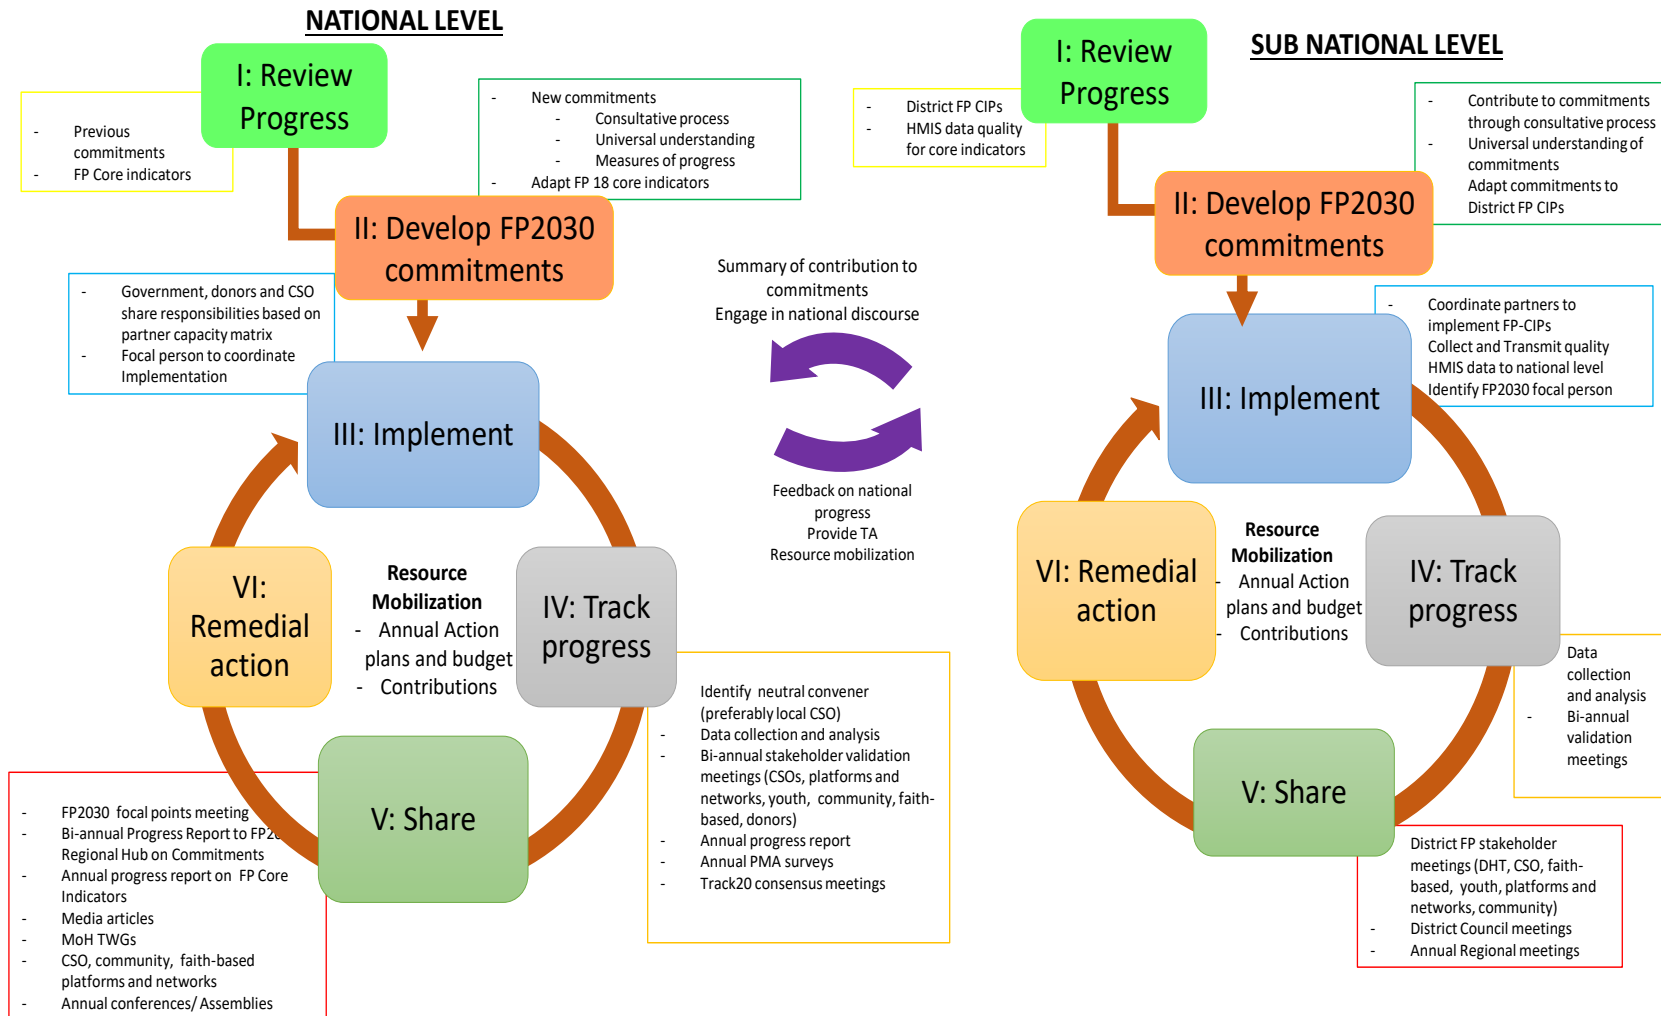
NATIONAL LEVEL

I: Review Progress

- Previous commitments
- FP Core indicators

- New commitments
  - Consultative process
  - Universal understanding
  - Measures of progress
- Adapt FP 18 core indicators

II: Develop FP2030 commitments

- Government, donors and CSO share responsibilities based on partner capacity matrix
- Focal person to coordinate Implementation

III: Implement

Resource Mobilization
- Annual Action plans and budget
- Contributions

VI: Remedial action

IV: Track progress

Identify neutral convener (preferably local CSO)
- Data collection and analysis
- Bi-annual stakeholder validation meetings (CSOs, platforms and networks, youth, community, faith-based, donors)
- Annual progress report
- Annual PMA surveys
- Track20 consensus meetings

V: Share

- FP2030 focal points meeting
- Bi-annual Progress Report to FP2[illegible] Regional Hub on Commitments
- Annual progress report on FP Core Indicators
- Media articles
- MoH TWGs
- CSO, community, faith-based platforms and networks
- Annual conferences/ Assemblies

Summary of contribution to commitments
Engage in national discourse

Feedback on national progress
Provide TA
Resource mobilization

SUB NATIONAL LEVEL

I: Review Progress

- District FP CIPs
- HMIS data quality for core indicators

- Contribute to commitments through consultative process
- Universal understanding of commitments
Adapt commitments to District FP CIPs

II: Develop FP2030 commitments

- Coordinate partners to implement FP-CIPs
Collect and Transmit quality HMIS data to national level
Identify FP2030 focal person

III: Implement

Resource Mobilization
- Annual Action plans and budget
- Contributions

VI: Remedial action

IV: Track progress

Data collection and analysis
- Bi-annual validation meetings

V: Share

District FP stakeholder meetings (DHT, CSO, faith-based, youth, platforms and networks, community)
- District Council meetings
- Annual Regional meetings